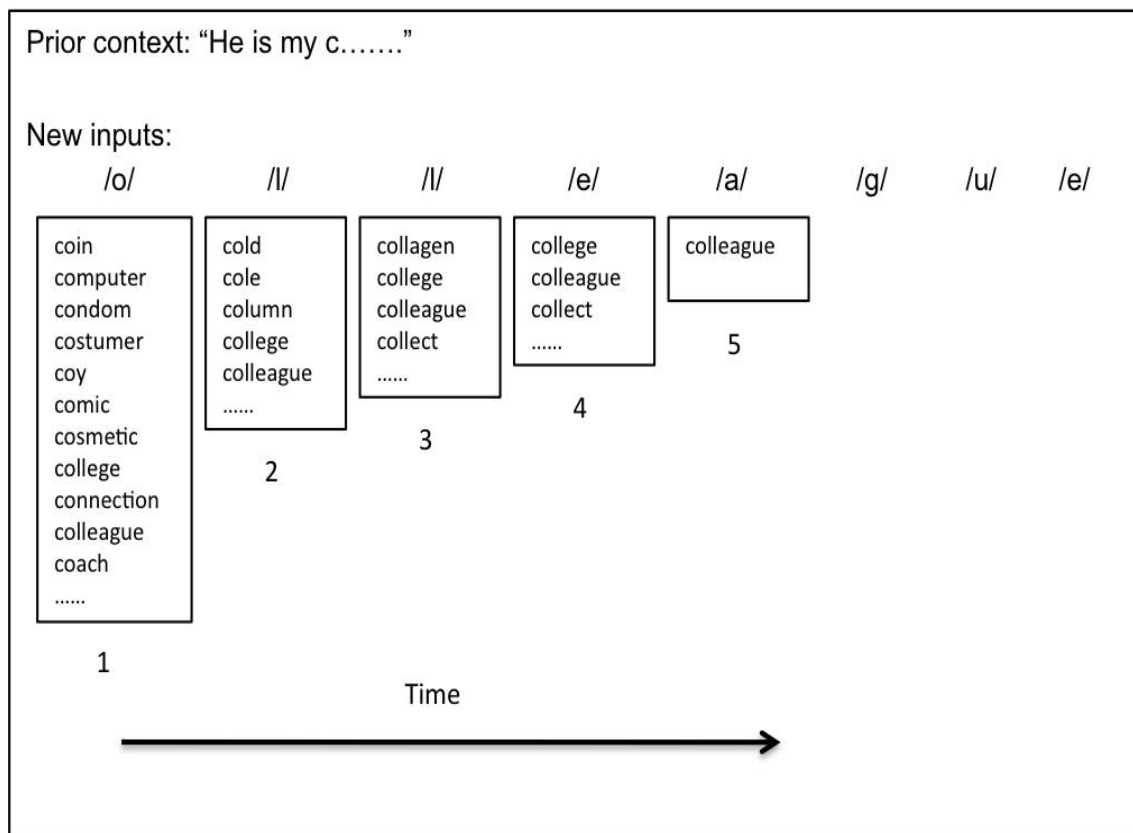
Prior context: “He is my c…….”

New inputs:

/o/ /l/ /l/ /e/ /a/ /g/ /u/ /e/

coin
computer
condom
costumer
coy
comic
cosmetic
college
connection
colleague
coach
……

1

cold
cole
column
college
colleague
……

2

collagen
college
colleague
collect
……

3

college
colleague
collect
……

4

colleague

5

Time